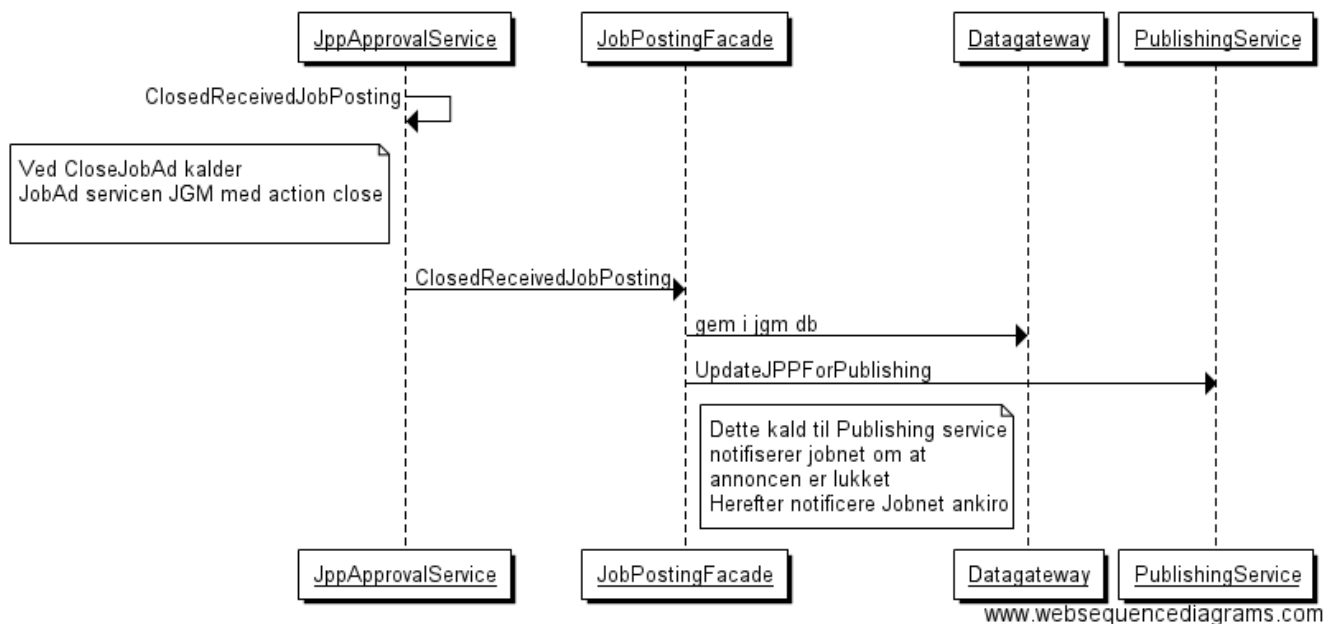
JppApprovalService

JobPostingFacade

Datagateway

PublishingService

ClosedReceivedJobPosting

Ved CloseJobAd kalder
JobAd servicen JGM med action close

ClosedReceivedJobPosting

gem i jgm db

UpdateJPPForPublishing

Dette kald til Publishing service
notifiserer jobnet om at
annoncen er lukket
Herefter notificere Jobnet ankiro

JppApprovalService

JobPostingFacade

Datagateway

PublishingService

www.websequencediagrams.com